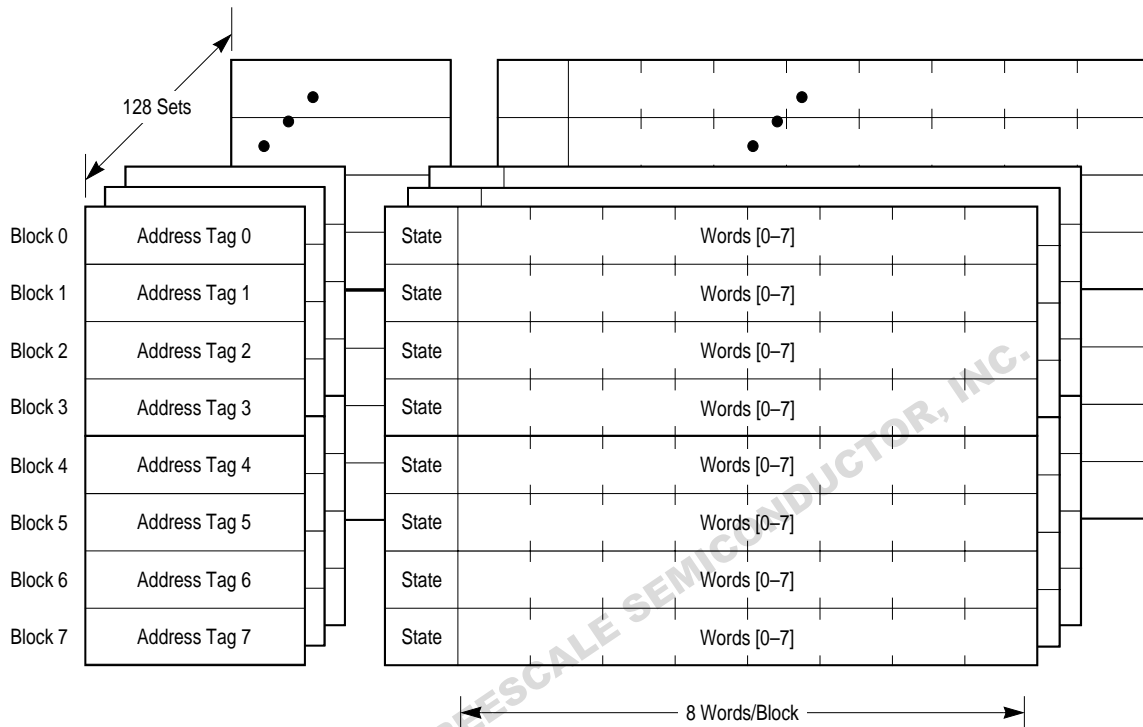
128 Sets

Block 0
Address Tag 0
State
Words [0–7]

Block 1
Address Tag 1
State
Words [0–7]

Block 2
Address Tag 2
State
Words [0–7]

Block 3
Address Tag 3
State
Words [0–7]

Block 4
Address Tag 4
State
Words [0–7]

Block 5
Address Tag 5
State
Words [0–7]

Block 6
Address Tag 6
State
Words [0–7]

Block 7
Address Tag 7
State
Words [0–7]

8 Words/Block

ESCALE SEMICONDUCTOR, INC.